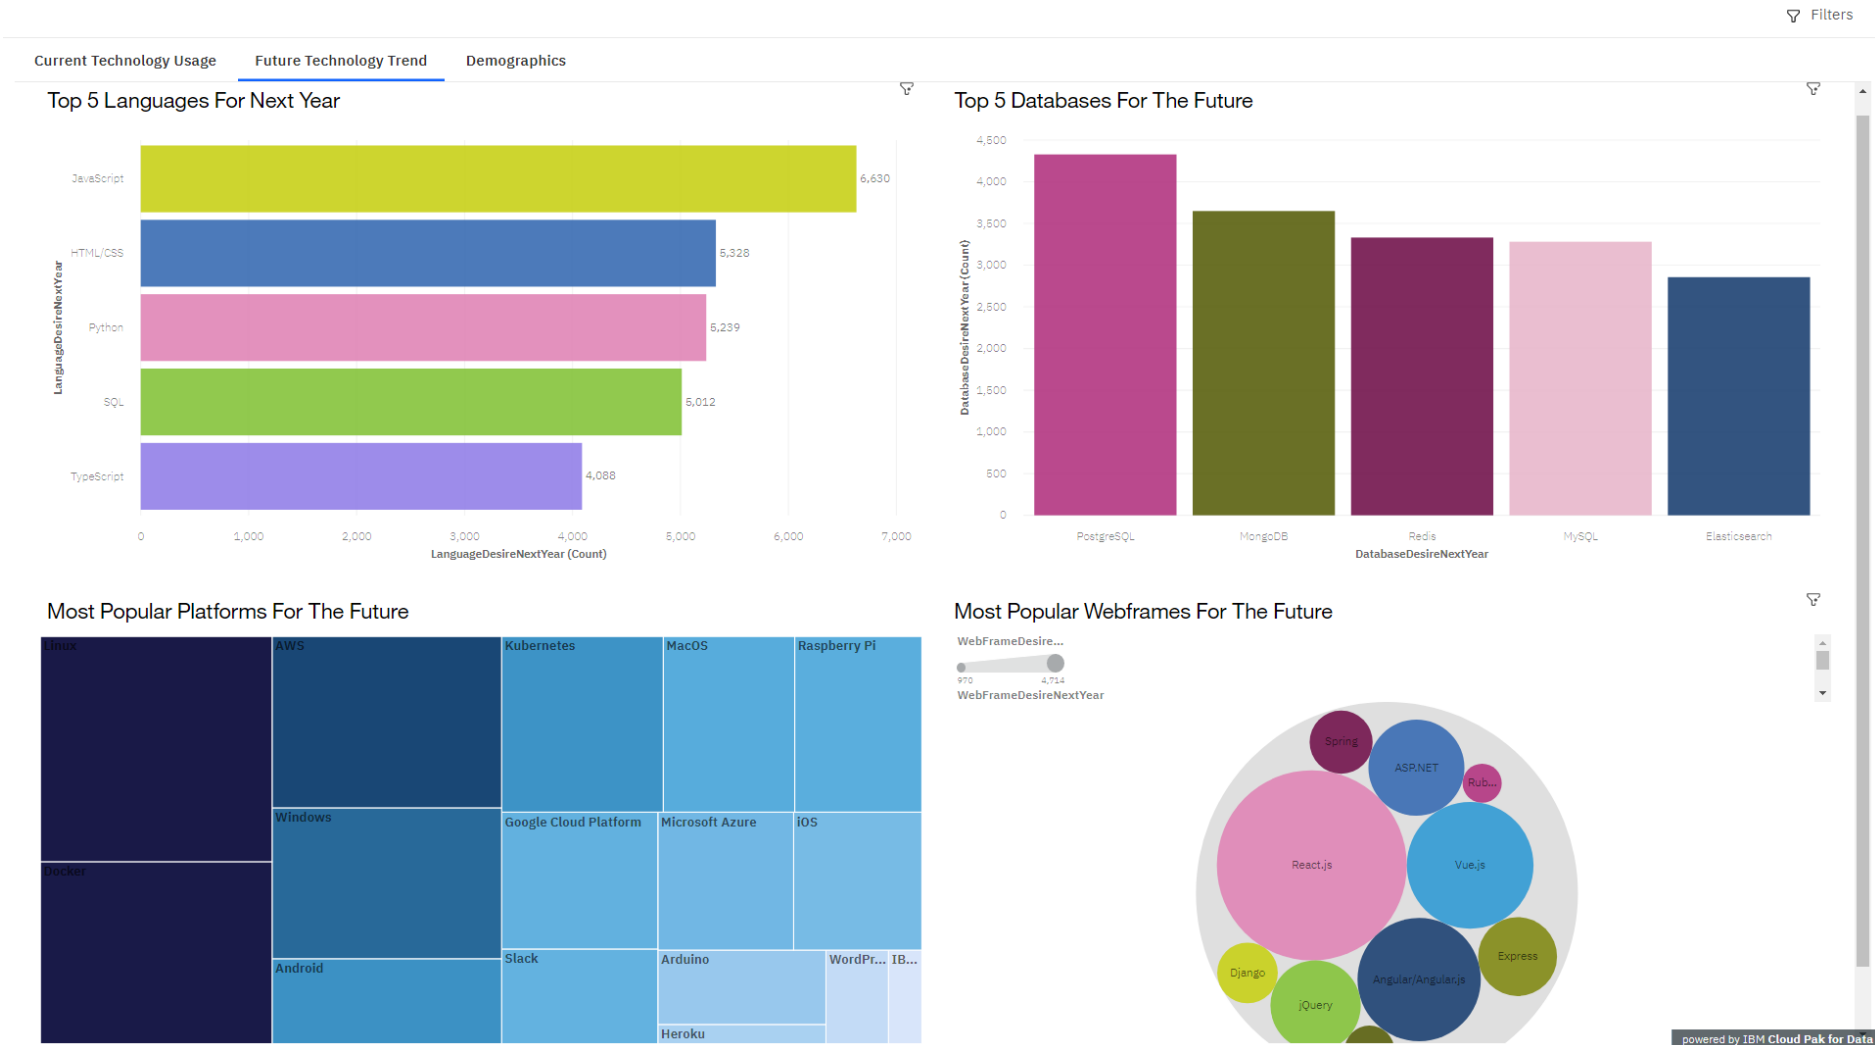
Filters

Current Technology Usage Future Technology Trend Demographics

Top 5 Languages For Next Year

LanguageDesireNextYear

JavaScript 6,630
HTML/CSS 5,328
Python 5,239
SQL 5,012
TypeScript 4,088

0 1,000 2,000 3,000 4,000 5,000 6,000 7,000
LanguageDesireNextYear (Count)

Top 5 Databases For The Future

DatabaseDesireNextYear (Count)

4,500 4,000 3,500 3,000 2,500 2,000 1,500 1,000 500 0

PostgreSQL MongoDB Redis MySQL Elasticsearch
DatabaseDesireNextYear

Most Popular Platforms For The Future

Linux AWS Kubernetes MacOS Raspberry Pi Windows Google Cloud Platform Microsoft Azure iOS Docker Android Slack Arduino WordPr... IB... Heroku

Most Popular Webframes For The Future

WebFrameDesire...
970 4,714
WebFrameDesireNextYear

Spring ASP.NET Rub... React.js Vue.js Express Django Angular/Angular.js jQuery

powered by IBM Cloud Pak for Data